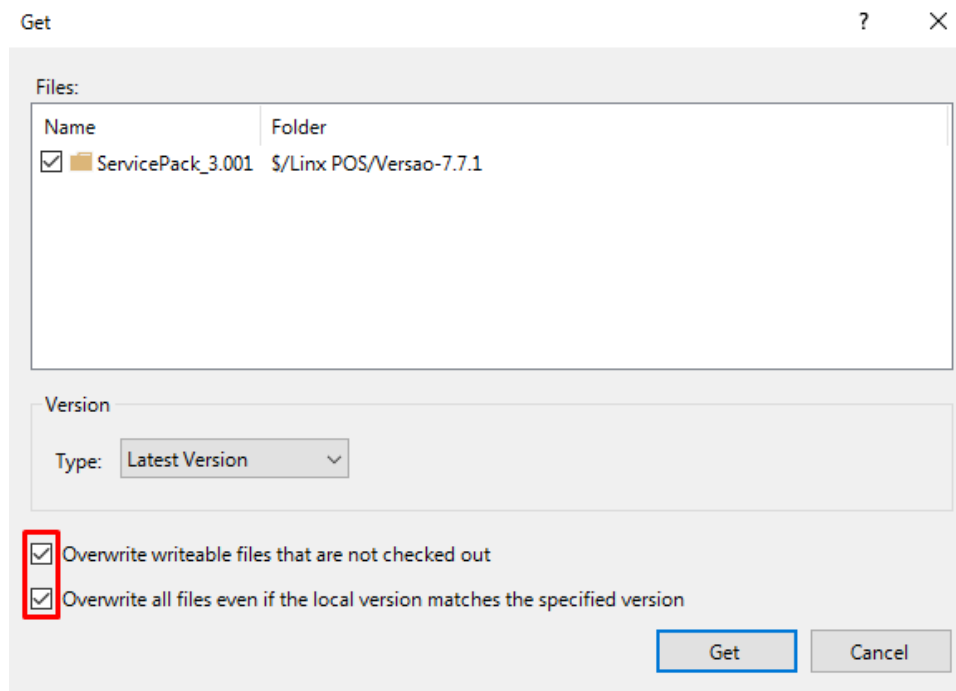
Get ? ✕

Files:

| Name | Folder |
|---|---|
| ServicePack_3.001 | $/Linx POS/Versao-7.7.1 |

Version

Type: Latest Version

Overwrite writeable files that are not checked out

Overwrite all files even if the local version matches the specified version

Get Cancel